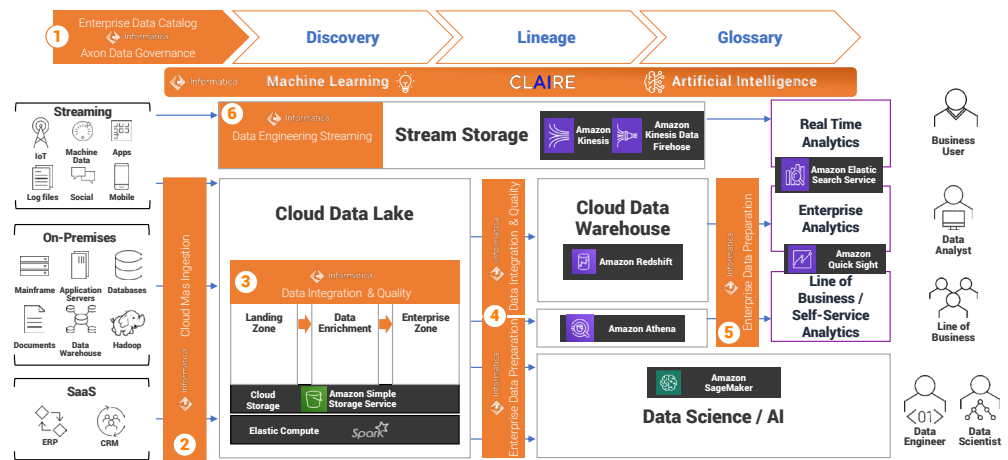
1 Enterprise Data Catalog
Informatica
Axon Data Governance

Discovery

Lineage

Glossary

Informatica Machine Learning CLAIRE Artificial Intelligence

Streaming
IoT
Machine Data
Apps
Log files
Social
Mobile

On-Premises
Mainframe
Application Servers
Databases
Documents
Data Warehouse
Hadoop

SaaS
ERP
CRM

Cloud Mas Ingestion
Informatica
2

6 Informatica
Data Engineering Streaming

Stream Storage
Amazon Kinesis
Amazon Kinesis Data Firehose

Cloud Data Lake

3 Informatica
Data Integration & Quality
Landing Zone
Data Enrichment
Enterprise Zone
Cloud Storage
Amazon Simple Storage Service
Elastic Compute
Spark

Informatica
Data Integration & Quality
4
Informatica
Enterprise Data Preparation

Cloud Data Warehouse
Amazon Redshift

Amazon Athena

Amazon SageMaker
Data Science / AI

Informatica
Enterprise Data Preparation
5

Real Time Analytics
Amazon Elastic Search Service

Enterprise Analytics
Amazon Quick Sight

Line of Business / Self-Service Analytics

Business User
Data Analyst
Line of Business
Data Engineer
Data Scientist